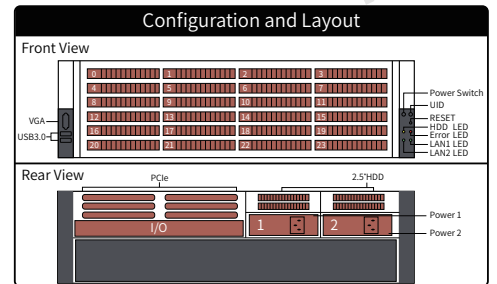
Configuration and Layout

Front View

0
1
2
3
4
5
6
7
8
9
10
11
12
13
14
15
16
17
18
19
20
21
22
23

VGA
USB3.0

Power Switch
UID
RESET
HDD LED
Error LED
LAN1 LED
LAN2 LED

Rear View

PCIe
2.5"HDD
I/O
1
2
Power 1
Power 2